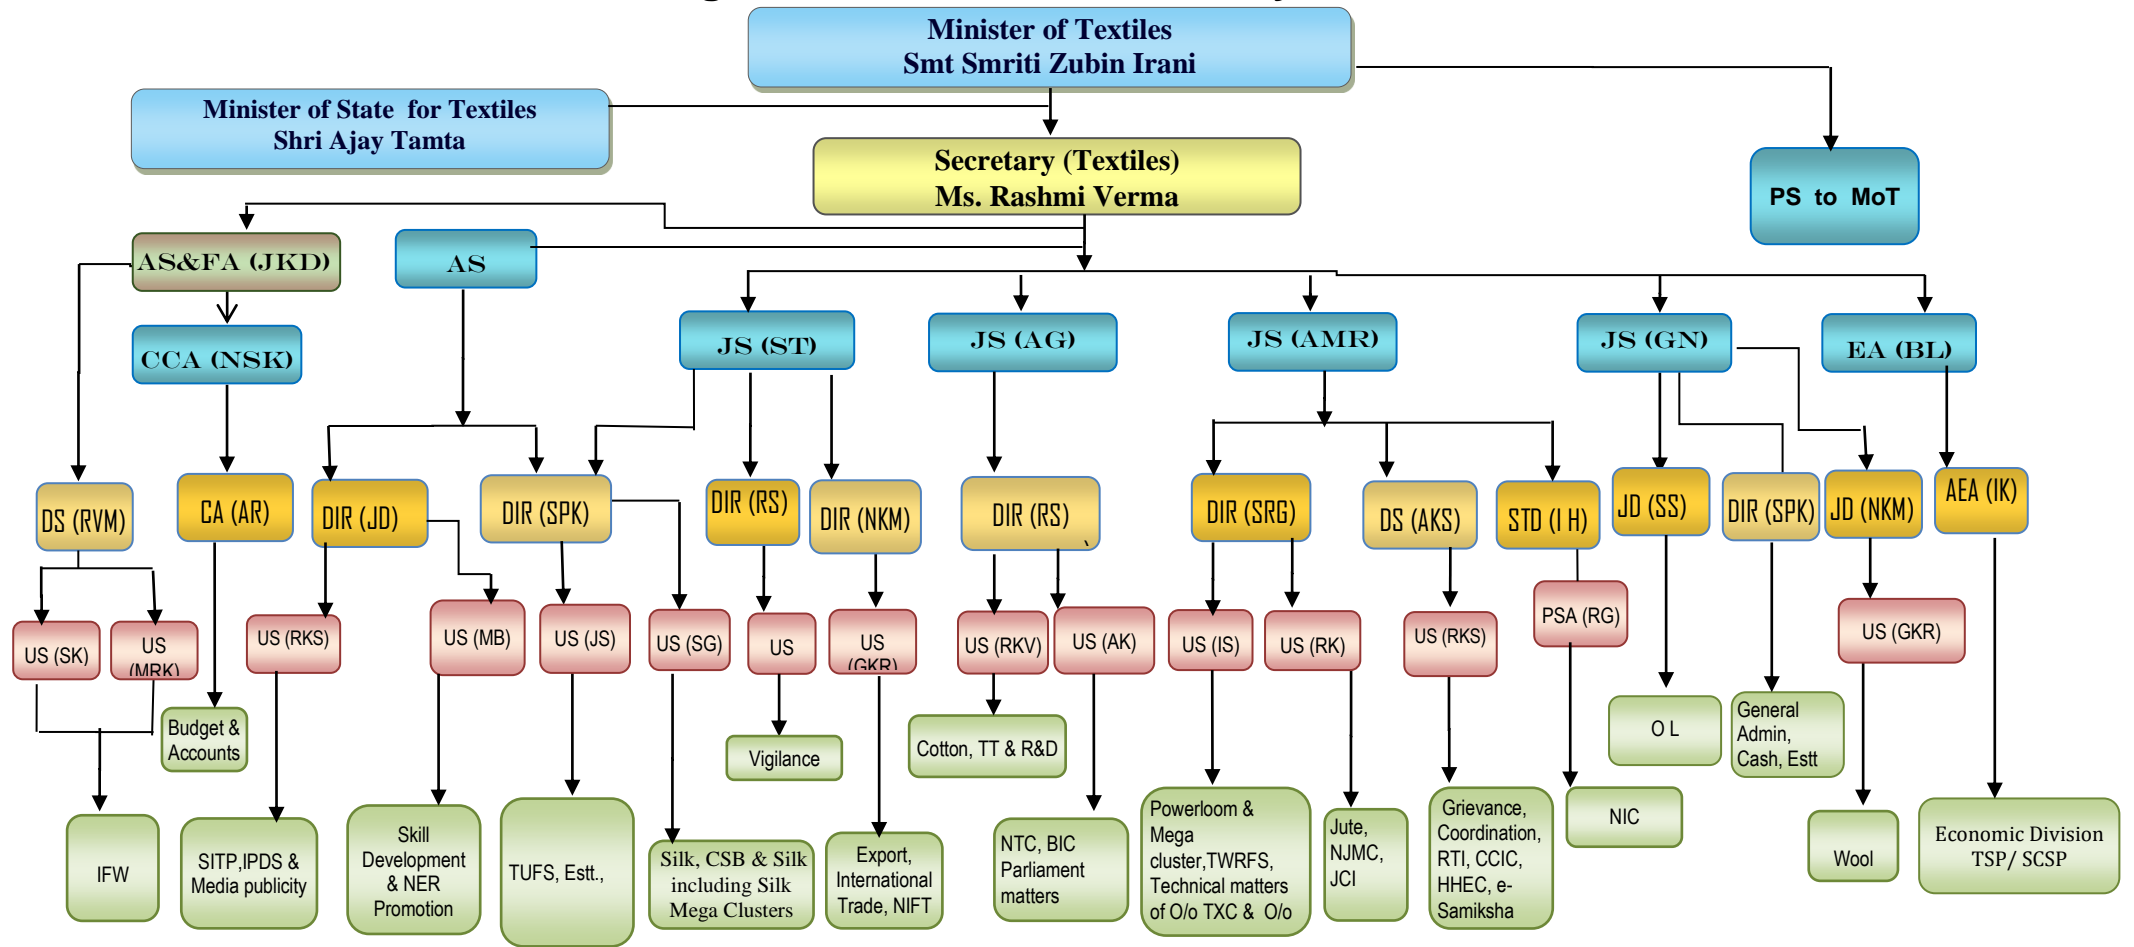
Minister of Textiles
Smt Smriti Zubin Irani

Minister of State for Textiles
Shri Ajay Tamta

Secretary (Textiles)
Ms. Rashmi Verma

PS to MoT

AS&FA (JKD)

AS

CCA (NSK)

JS (ST)

JS (AG)

JS (AMR)

JS (GN)

EA (BL)

DS (RVM)

CA (AR)

DIR (JD)

DIR (SPK)

DIR (RS)

DIR (NKM)

DIR (RS)

DIR (SRG)

DS (AKS)

STD (I H)

JD (SS)

DIR (SPK)

JD (NKM)

AEA (IK)

US (SK)

US (MRK)

US (RKS)

US (MB)

US (JS)

US (SG)

US

US (GKR)

US (RKV)

US (AK)

US (IS)

US (RK)

US (RKS)

PSA (RG)

US (GKR)

Budget & Accounts

Vigilance

Cotton, TT & R&D

O L

General Admin, Cash, Estt

IFW

SITP,IPDS & Media publicity

Skill Development & NER Promotion

TUFS, Estt.,

Silk, CSB & Silk including Silk Mega Clusters

Export, International Trade, NIFT

NTC, BIC Parliament matters

Powerloom & Mega cluster,TWRFS, Technical matters of O/o TXC & O/o

Jute, NJMC, JCI

Grievance, Coordination, RTI, CCIC, HHEC, e-Samiksha

NIC

Wool

Economic Division TSP/ SCSP